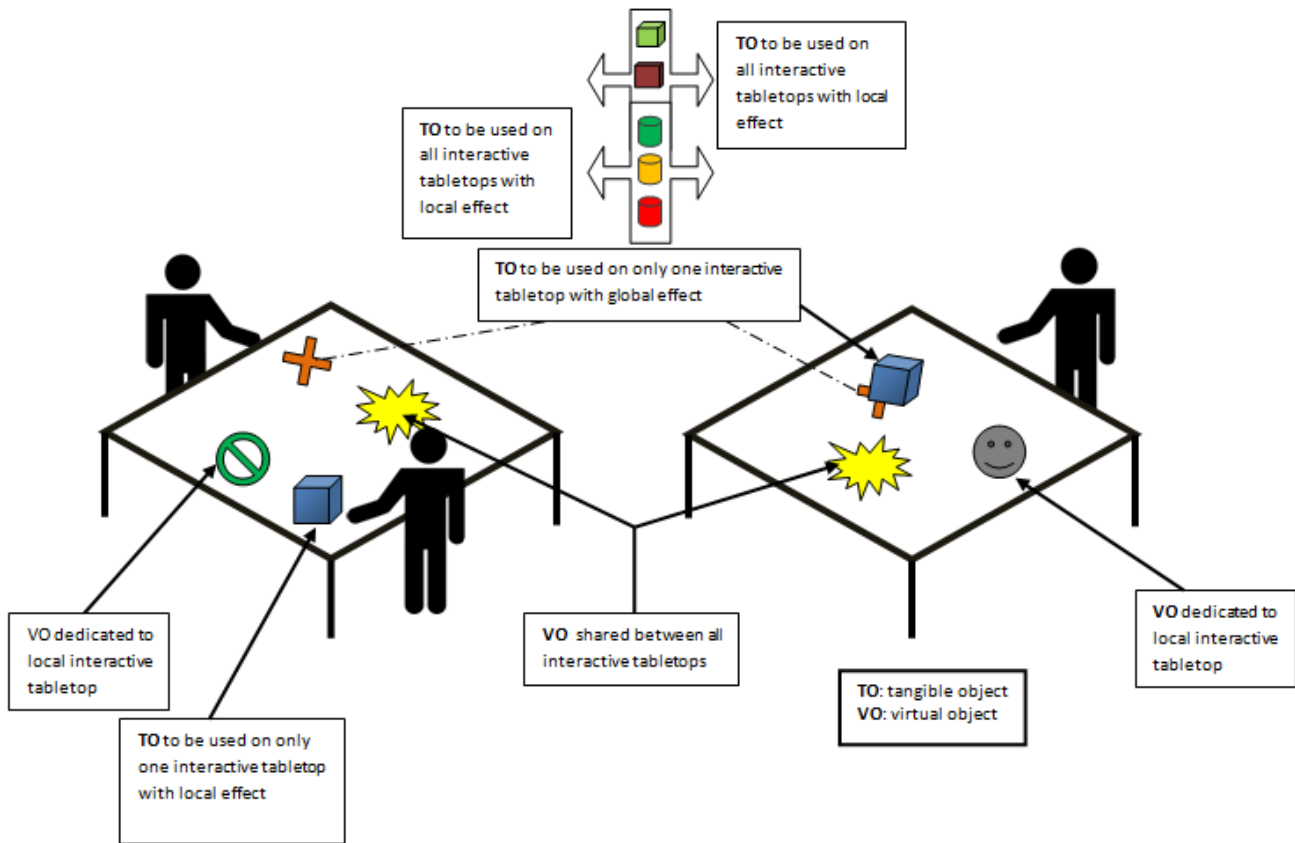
TO to be used on all interactive tabletops with local effect

TO to be used on all interactive tabletops with local effect

TO to be used on only one interactive tabletop with global effect

VO dedicated to local interactive tabletop

VO shared between all interactive tabletops

VO dedicated to local interactive tabletop

TO: tangible object
VO: virtual object

TO to be used on only one interactive tabletop with local effect